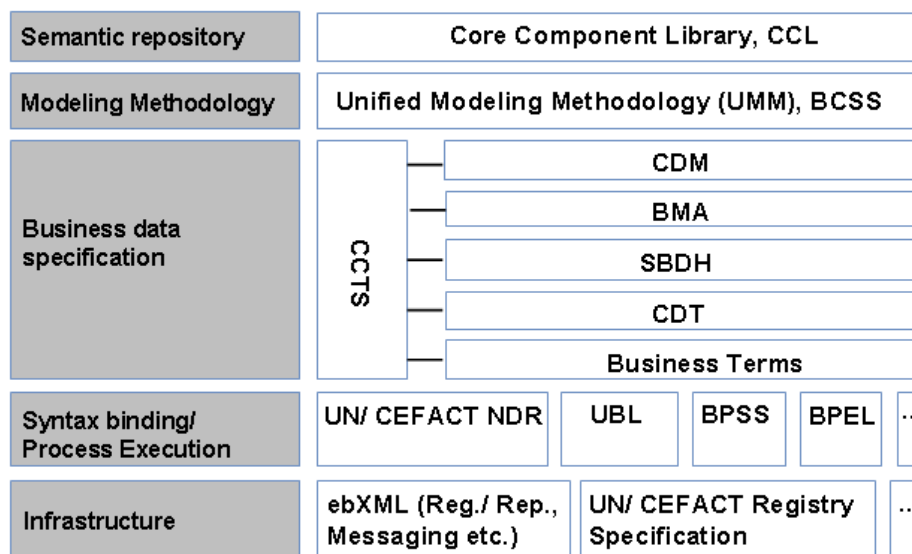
| | |
|---|---|
| Semantic repository | Core Component Library, CCL |
| Modeling Methodology | Unified Modeling Methodology (UMM), BCSS |

Business data specification

CCTS

CDM

BMA

SBDH

CDT

Business Terms

Syntax binding/ Process Execution

UN/ CEFACT NDR

UBL

BPSS

BPEL

...

Infrastructure

ebXML (Reg./ Rep., Messaging etc.)

UN/ CEFACT Registry Specification

...